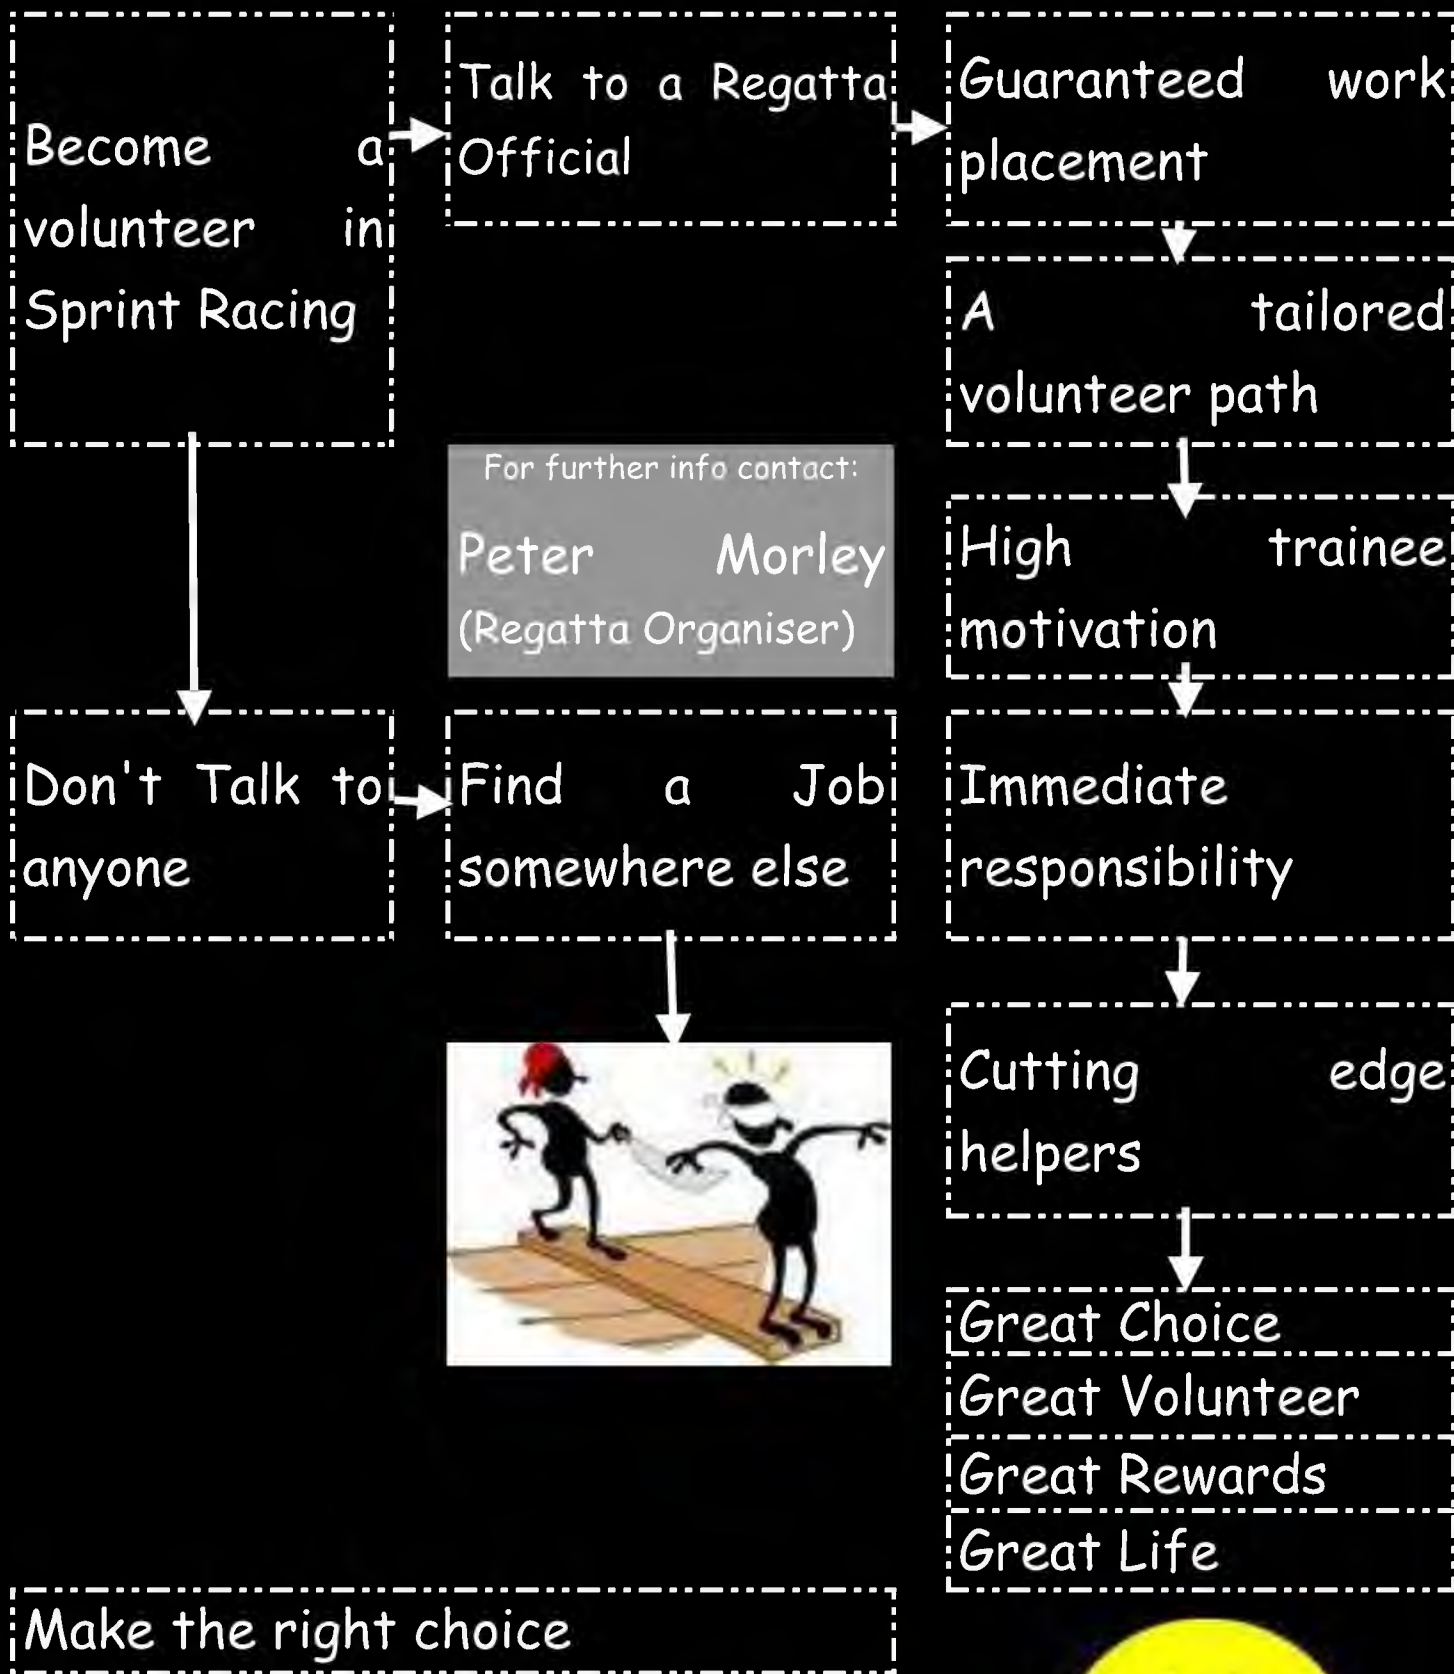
Become a volunteer in Sprint Racing

Talk to a Regatta Official

Guaranteed work placement

A tailored volunteer path

For further info contact:

Peter Morley (Regatta Organiser)

High trainee motivation

Don't Talk to anyone

Find a Job somewhere else

Immediate responsibility

Cutting edge helpers

Great Choice

Great Volunteer

Great Rewards

Great Life

Make the right choice